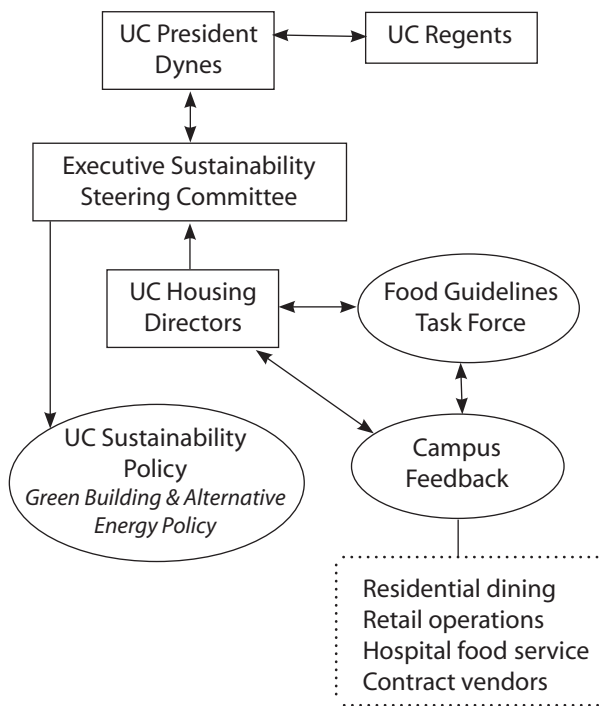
UC President Dynes

UC Regents

Executive Sustainability Steering Committee

UC Housing Directors

Food Guidelines Task Force

UC Sustainability Policy
*Green Building & Alternative Energy Policy*

Campus Feedback

Residential dining
Retail operations
Hospital food service
Contract vendors